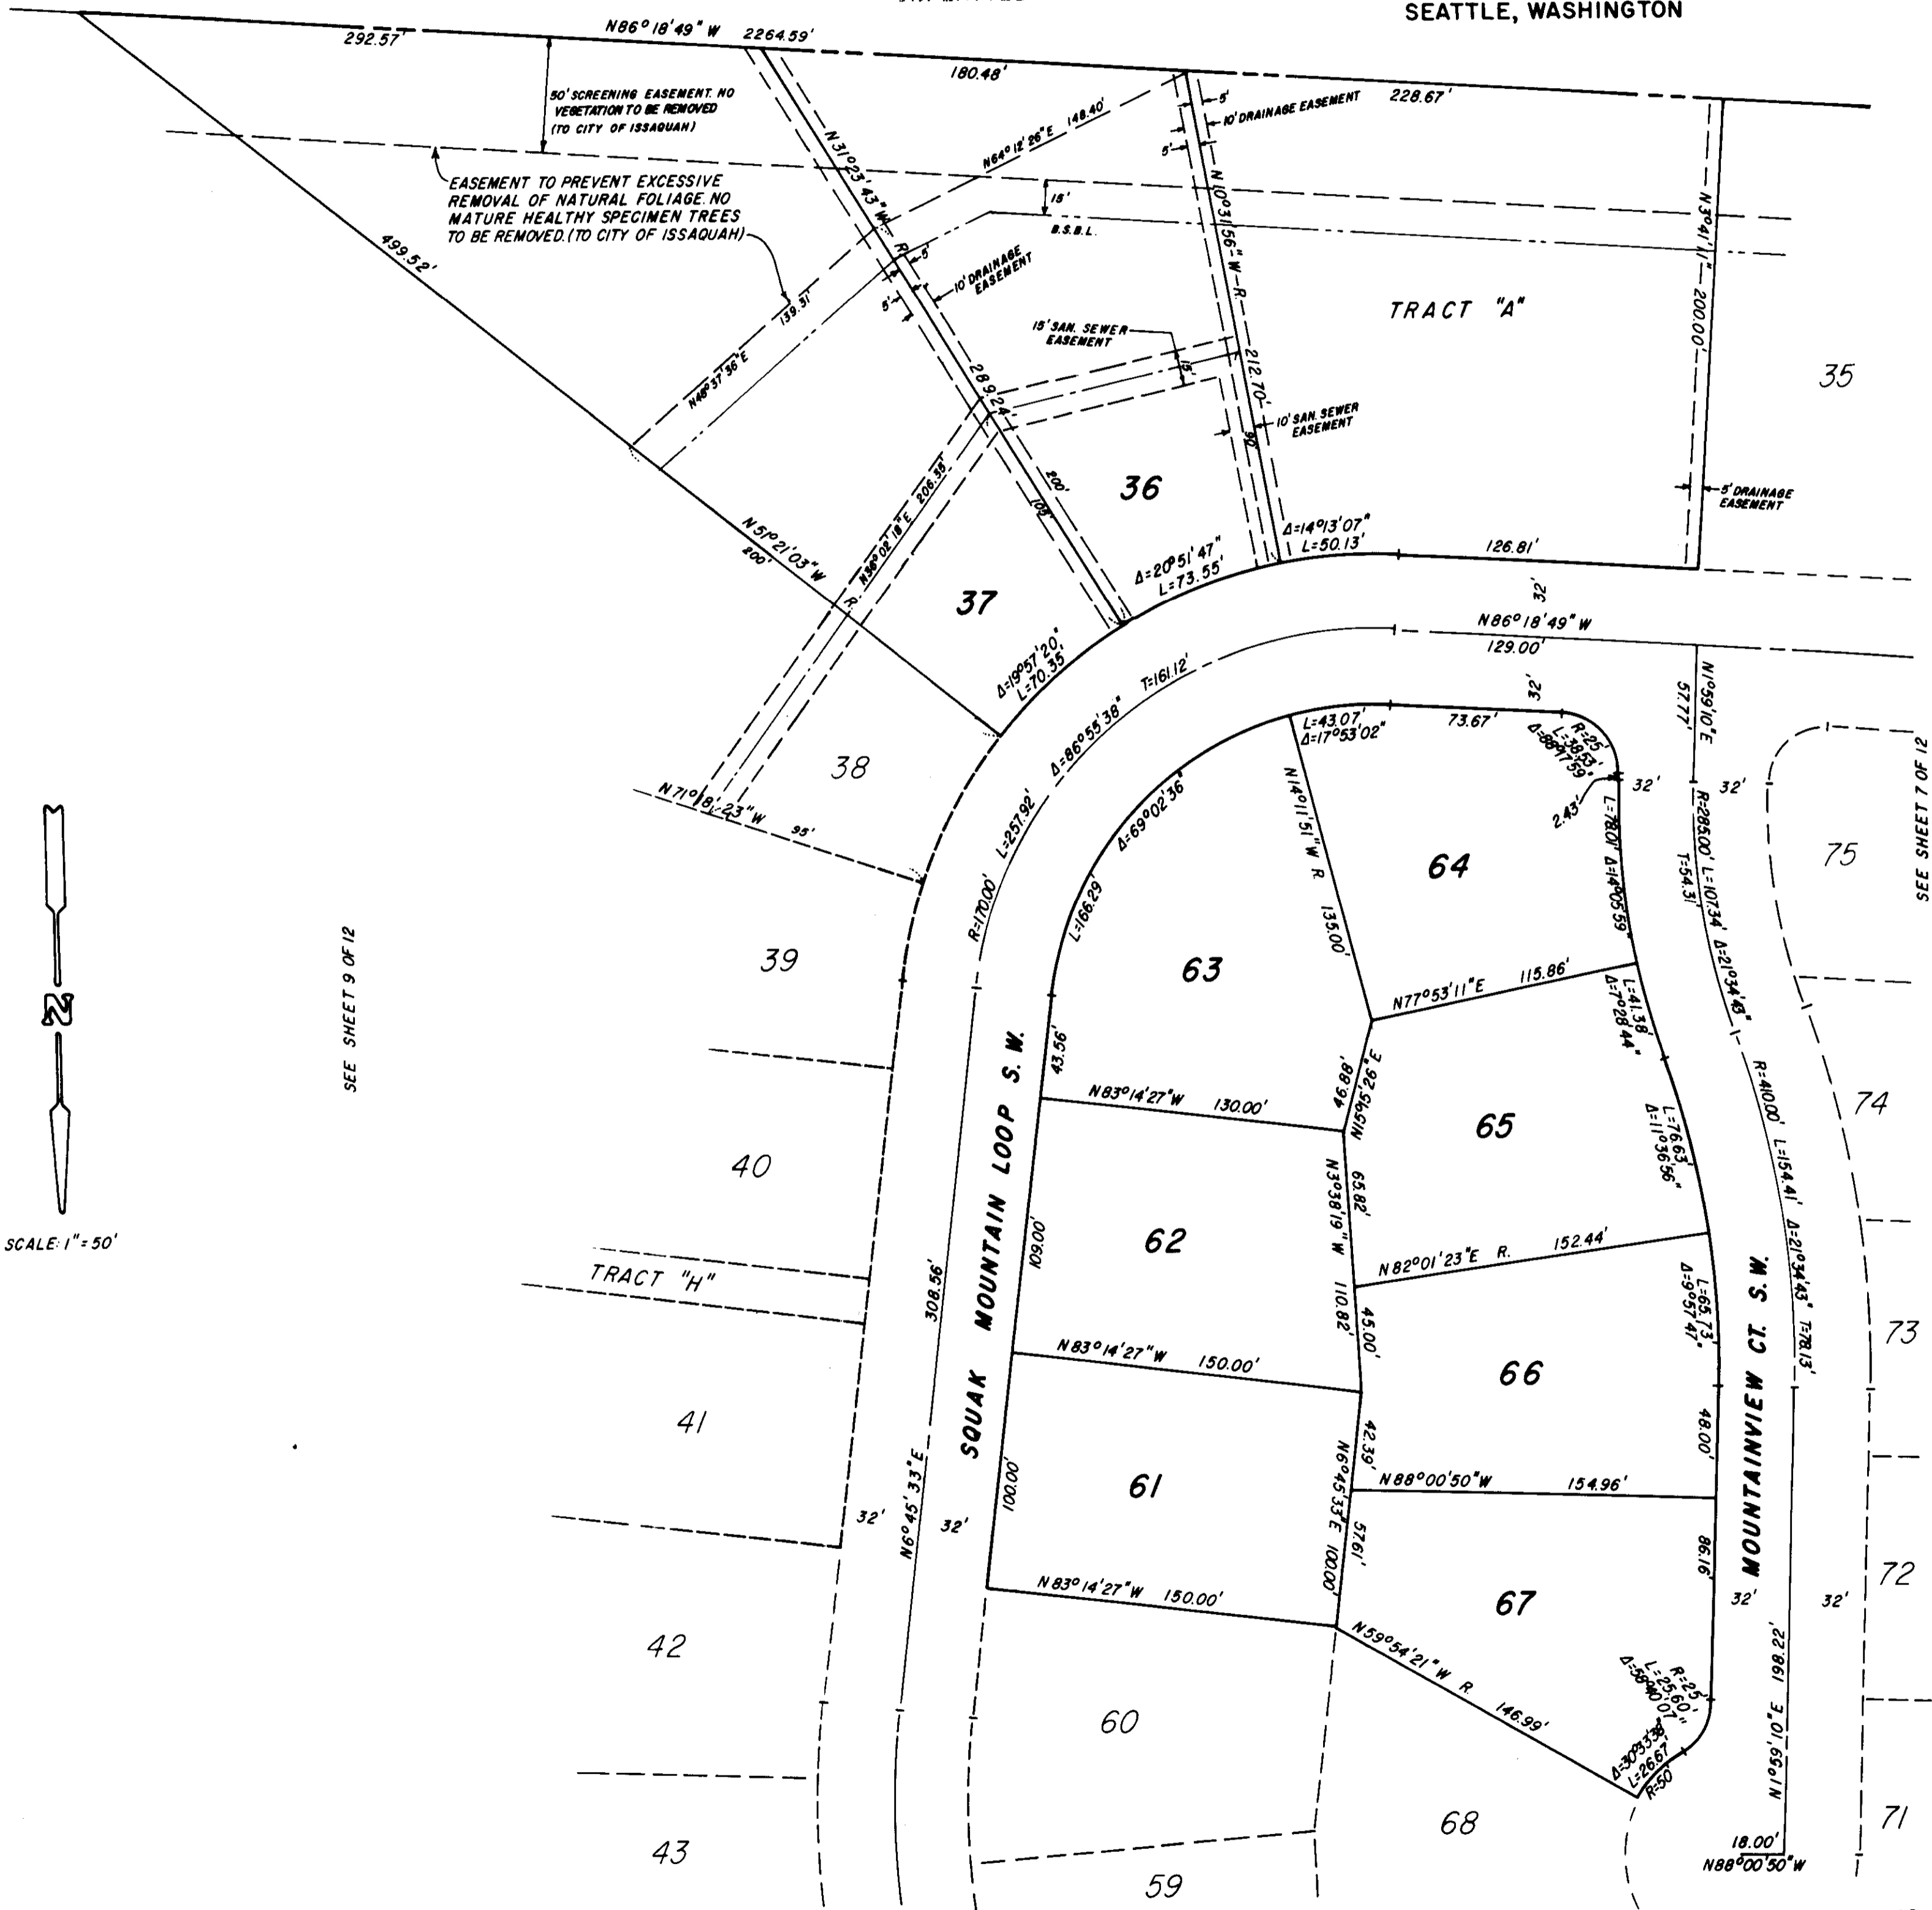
SEATTLE, WASHINGTON

292.57'
N86° 18' 49" W 2264.59'
180.48'
228.67'
50' SCREENING EASEMENT. NO VEGETATION TO BE REMOVED (TO CITY OF ISSAQUAH)
EASEMENT TO PREVENT EXCESSIVE REMOVAL OF NATURAL FOLIAGE. NO MATURE HEALTHY SPECIMEN TREES TO BE REMOVED. (TO CITY OF ISSAQUAH)
N64° 12' 26" E 148.40'
5'
10' DRAINAGE EASEMENT
5'
15'
B.S.B.L.
N31° 23' 43" W
R
5'
10' DRAINAGE EASEMENT
5'
N10° 31' 56" W R
212.70'
N3° 41' 1" 200.00'
TRACT "A"
35
499.52'
139.31'
N48° 37' 36" E
15' SAN. SEWER EASEMENT
15'
289.24'
10' SAN. SEWER EASEMENT
10'
200'
100'
36
5' DRAINAGE EASEMENT
Δ=14°13'07" L=50.13'
126.81'
N51° 21' 03" W
200'
N38° 02' 18" E 206.38'
R
37
Δ=20°51'47" L=73.55'
32'
N86° 18' 49" W
129.00'
Δ=19°57'20" L=70.35'
T=161.12'
Δ=86°55'38"
L=257.92'
R=170.00'
38
L=43.07' Δ=17°53'02"
73.67'
32'
R=25' L=38.83' Δ=88°59'
2.43'
32'
N1° 59' 10" E 57.77'
32'
N71° 18' 23" W 95'
Δ=69°02'36"
L=166.29'
N14° 11' 51" W R 135.00'
64
L=78.01' Δ=14°05'59"
R=285.00' L=107.34' T=54.31' Δ=21°34'43"
75
SEE SHEET 7 OF 12
39
63
N77° 53' 11" E 115.86'
L=41.38' Δ=7°28'44"
SEE SHEET 9 OF 12
43.56'
N83° 14' 27" W 130.00'
46.88'
N16° 15' 26" E
65
R=410.00' L=154.41' Δ=21°34'43" T=78.13'
74
40
SQUAK MOUNTAIN LOOP S.W.
109.00'
62
N3° 38' 19" W 65.82'
L=76.63' Δ=11°36'56"
N82° 01' 23" E R. 152.44'
SCALE: 1" = 50'
N
TRACT "H"
308.56'
110.82'
45.00'
L=65.73' Δ=9°57'47"
MOUNTAINVIEW CT. S.W.
73
N83° 14' 27" W 150.00'
66
41
42.39'
N6° 45' 33" E
100.00'
61
N88° 00' 50" W 154.96'
48.00'
32'
N6° 45' 33" E
32'
57.61'
100.00'
86.16'
N83° 14' 27" W 150.00'
67
32'
32'
72
42
N59° 54' 21" W R 146.99'
R=25' L=25.60' Δ=58°40'07"
198.22'
60
Δ=30°33'38" L=26.67' R=50
N1° 59' 10" E
71
68
18.00'
N88° 00' 50" W
43
59